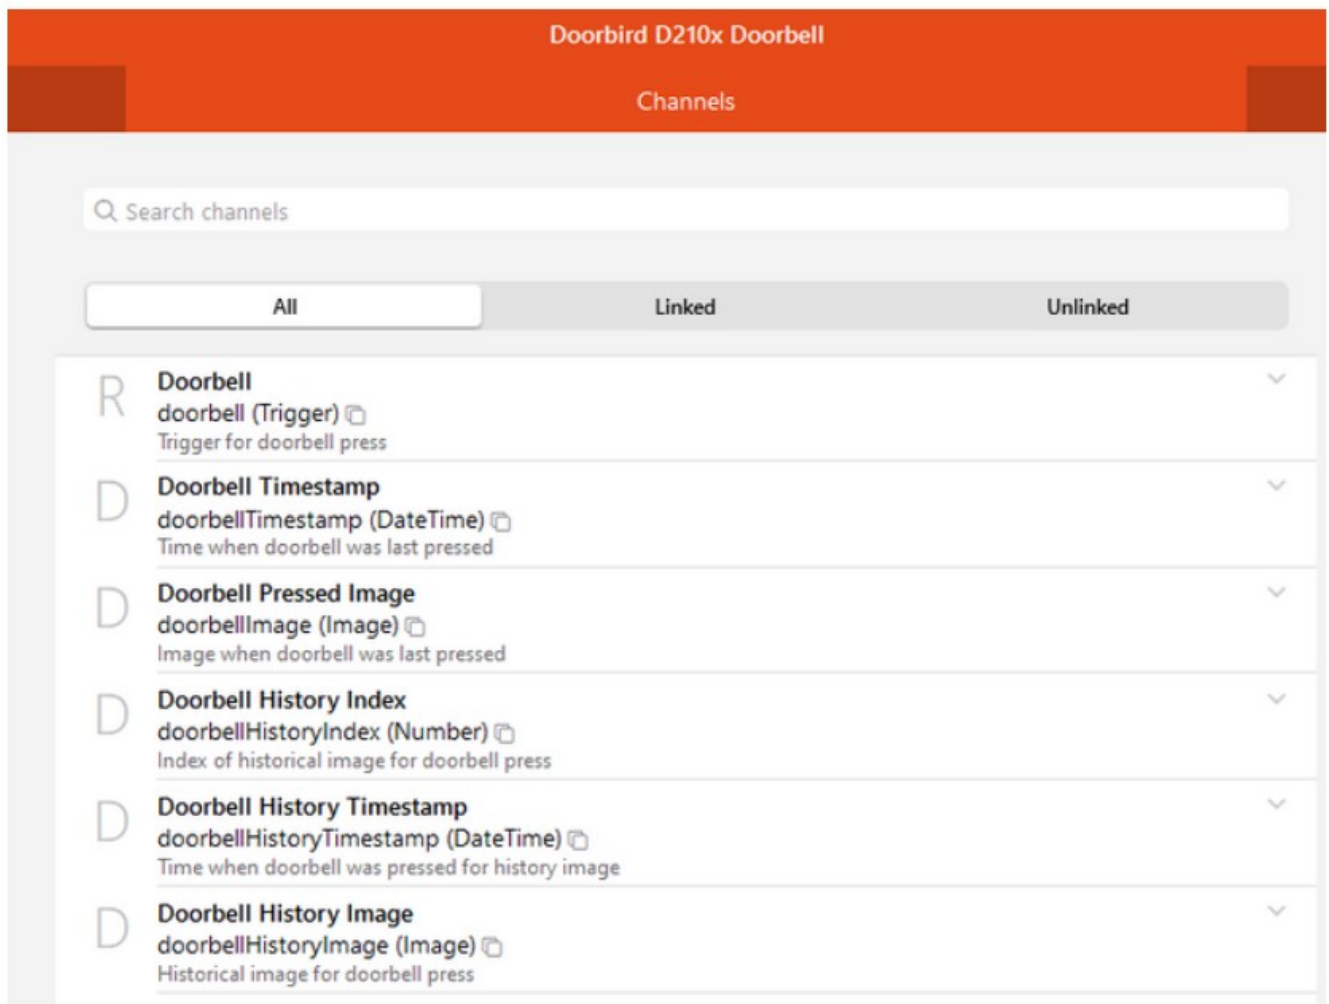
Doorbird D210x Doorbell

Channels

Search channels

All | Linked | Unlinked

R
Doorbell
doorbell (Trigger)
Trigger for doorbell press

D
Doorbell Timestamp
doorbellTimestamp (DateTime)
Time when doorbell was last pressed

D
Doorbell Pressed Image
doorbellImage (Image)
Image when doorbell was last pressed

D
Doorbell History Index
doorbellHistoryIndex (Number)
Index of historical image for doorbell press

D
Doorbell History Timestamp
doorbellHistoryTimestamp (DateTime)
Time when doorbell was pressed for history image

D
Doorbell History Image
doorbellHistoryImage (Image)
Historical image for doorbell press